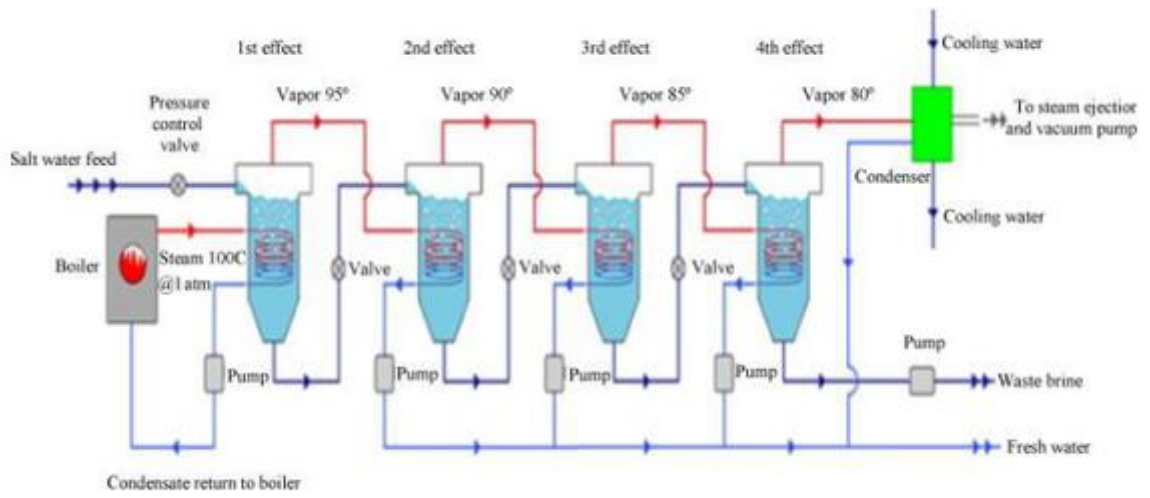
1st effect

2nd effect

3rd effect

4th effect

Cooling water

Vapor 95º

Vapor 90º

Vapor 85º

Vapor 80º

Pressure control valve

To steam ejection and vacuum pump

Salt water feed

Condenser

Cooling water

Boiler

Steam 100C @1 atm

Valve

Valve

Valve

Pump

Pump

Pump

Pump

Pump

Waste brine

Fresh water

Condensate return to boiler